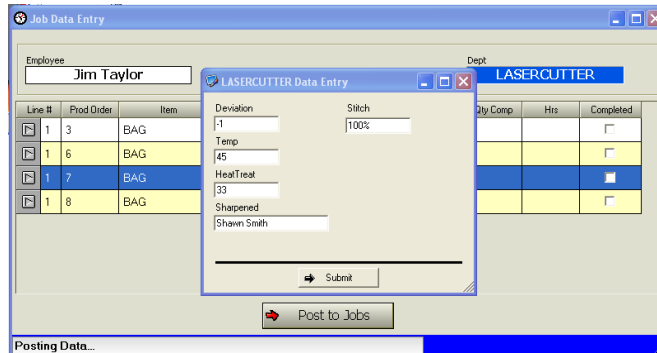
Job Data Entry

Employee
Jim Taylor

Dept
LASERCUTTER

LASERCUTTER Data Entry

Deviation
-1
Stitch
100%
Temp
45
HeatTreat
33
Sharpened
Shawn Smith

Submit

| Line # | Prod Order | Item | Qty Comp | Hrs | Completed |
|---|---|---|---|---|---|
| 1 | 3 | BAG | | | |
| 1 | 6 | BAG | | | |
| 1 | 7 | BAG | | | |
| 1 | 8 | BAG | | | |

Post to Jobs

Posting Data...